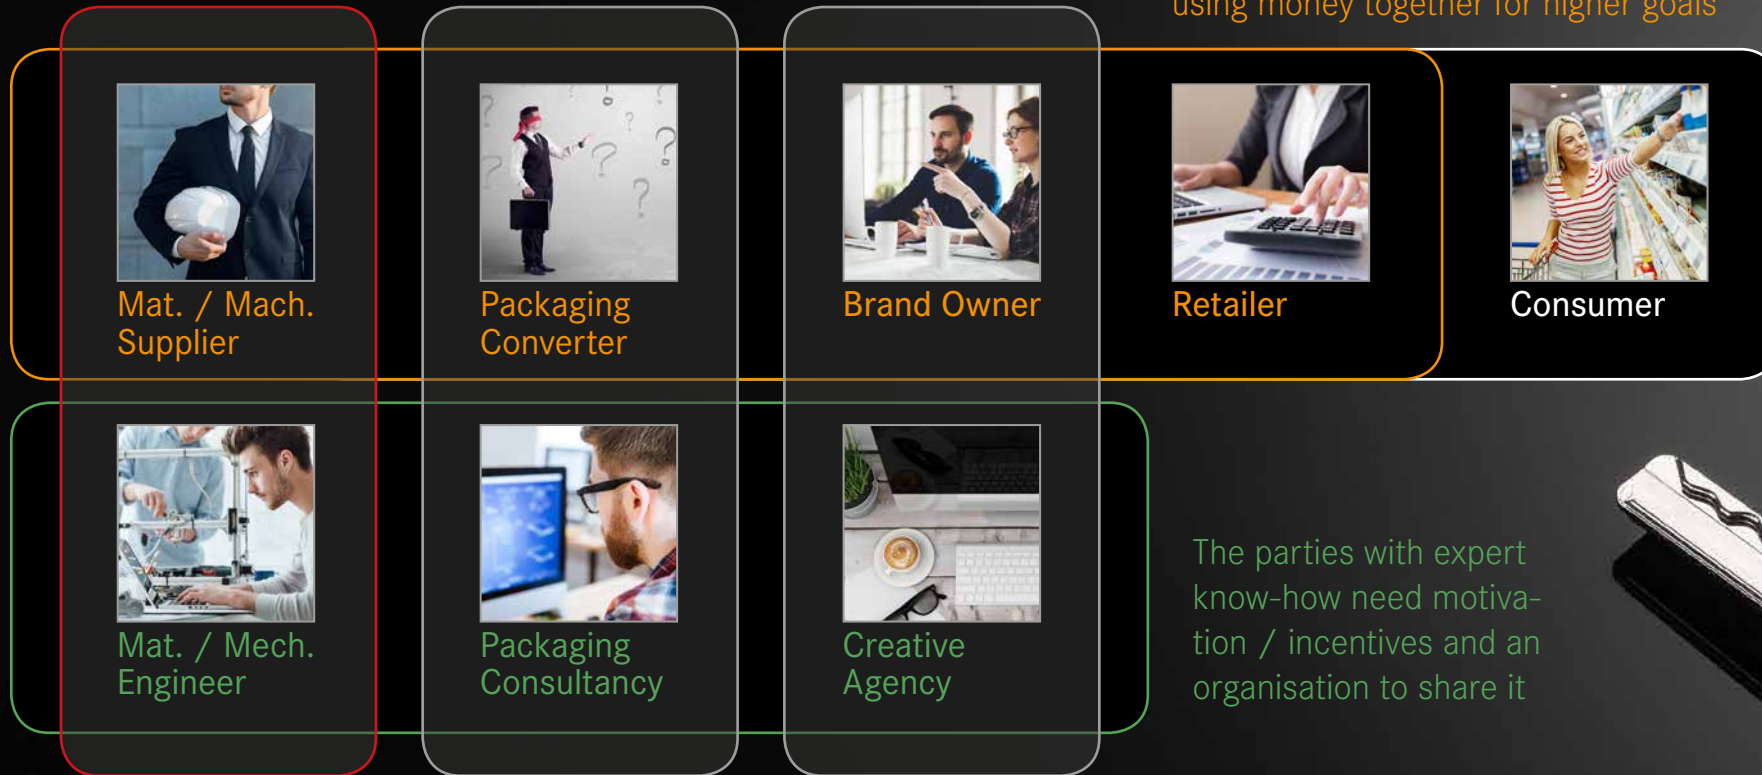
using money together for higher goals

Mat. / Mach. Supplier

Packaging Converter

Brand Owner

Retailer

Consumer

Mat. / Mech. Engineer

Packaging Consultancy

Creative Agency

The parties with expert know-how need motivation / incentives and an organisation to share it